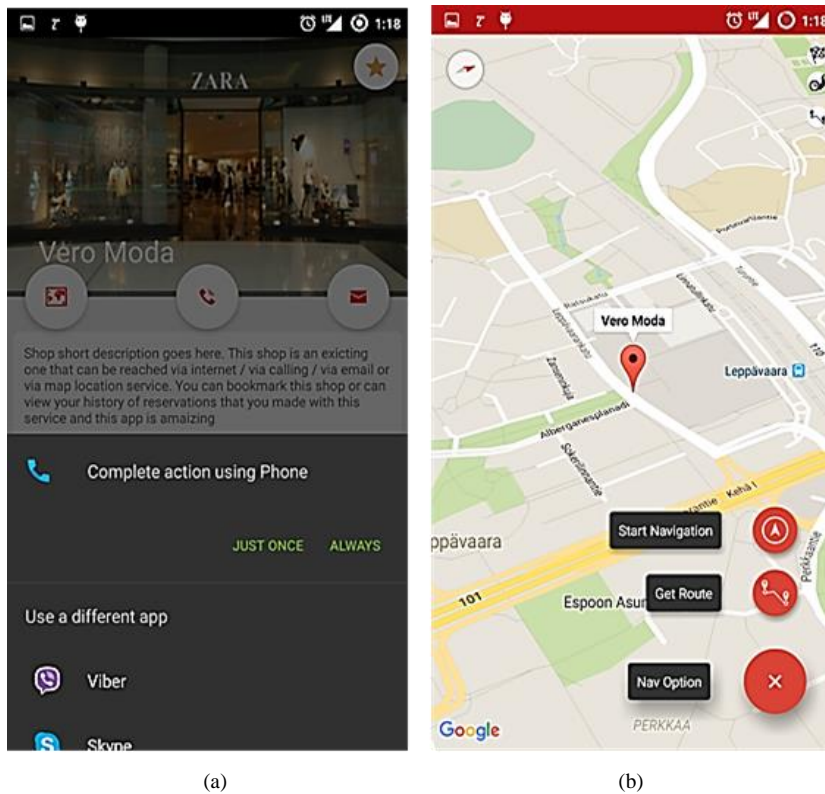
1:18

ZARA

Vero Moda

Shop short description goes here. This shop is an exicting one that can be reached via internet / via calling / via email or via map location service. You can bookmark this shop or can view your history of reservations that you made with this service and this app is amaizing

Complete action using Phone

JUST ONCE ALWAYS

Use a different app

Viber

Skype

1:18

Vero Moda

Leppävaara

Alberganesplanadi

Start Navigation

ppävaara

Get Route

101

Espoon Asu

Nav Option

PERKKAA

Google

(a)

(b)